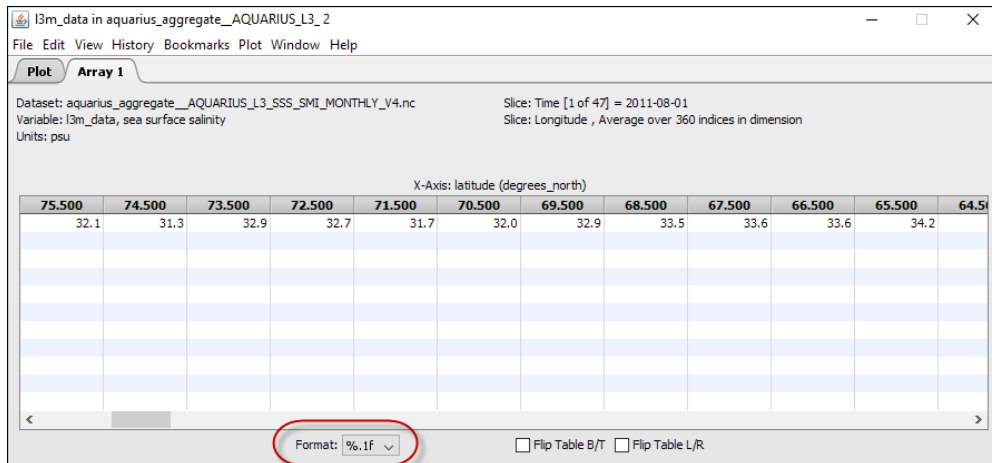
l3m_data in aquarius_aggregate__AQUARIUS_L3_2

File Edit View History Bookmarks Plot Window Help

Plot Array 1

Dataset: aquarius_aggregate__AQUARIUS_L3_SSS_SMI_MONTHLY_V4.nc
Variable: l3m_data, sea surface salinity
Units: psu

Slice: Time [1 of 47] = 2011-08-01
Slice: Longitude , Average over 360 indices in dimension

X-Axis: latitude (degrees_north)

| 75.500 | 74.500 | 73.500 | 72.500 | 71.500 | 70.500 | 69.500 | 68.500 | 67.500 | 66.500 | 65.500 | 64.5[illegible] |
|---|---|---|---|---|---|---|---|---|---|---|---|
| 32.1 | 31.3 | 32.9 | 32.7 | 31.7 | 32.0 | 32.9 | 33.5 | 33.6 | 33.6 | 34.2 | |

Format: %.1f

Flip Table B/T Flip Table L/R